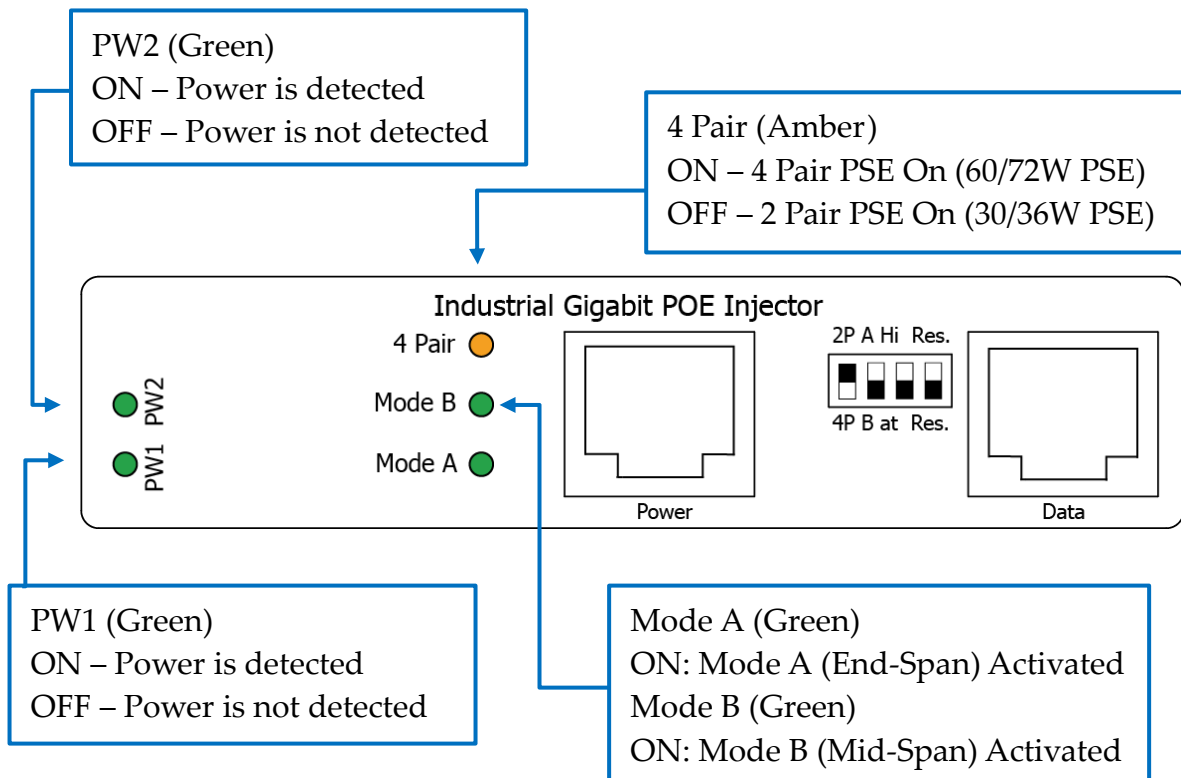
PW2 (Green)
ON – Power is detected
OFF – Power is not detected

4 Pair (Amber)
ON – 4 Pair PSE On (60/72W PSE)
OFF – 2 Pair PSE On (30/36W PSE)

Industrial Gigabit POE Injector

4 Pair

Mode B

Mode A

PW2

PW1

Power

2P A Hi Res.

4P B at Res.

Data

PW1 (Green)
ON – Power is detected
OFF – Power is not detected

Mode A (Green)
ON: Mode A (End-Span) Activated
Mode B (Green)
ON: Mode B (Mid-Span) Activated